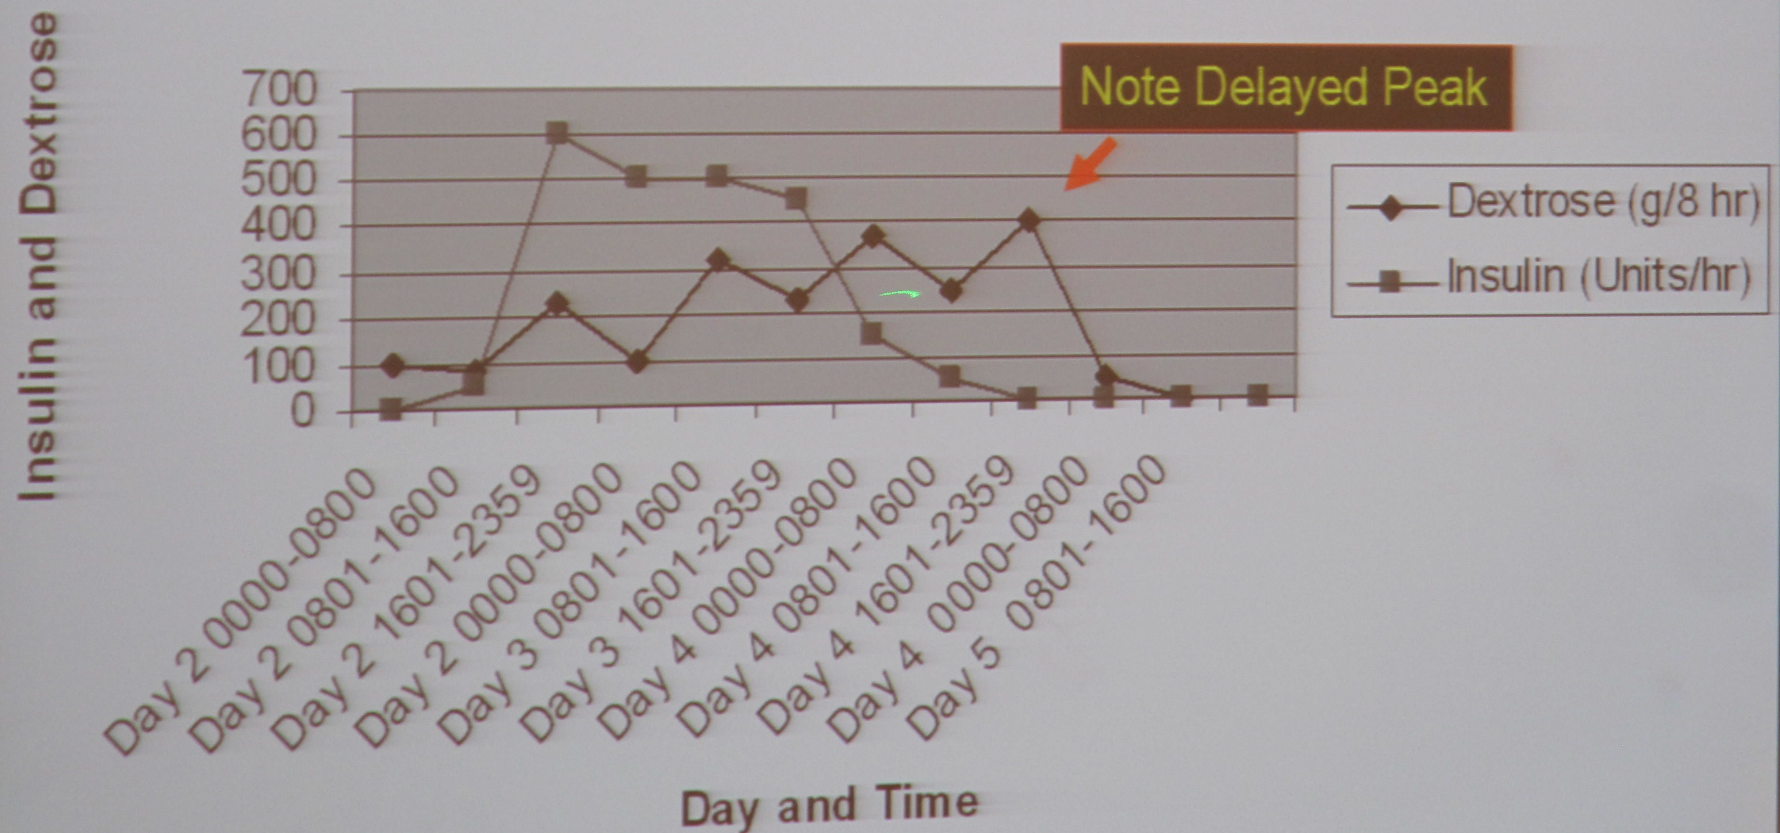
Note Delayed Peak

Insulin and Dextrose

700
600
500
400
300
200
100
0

Dextrose (g/8 hr)
Insulin (Units/hr)

Day 2 0000-0800
Day 2 0801-1600
Day 2 1601-2359
Day 2 0000-0800
Day 3 0801-1600
Day 3 1601-2359
Day 4 0000-0800
Day 4 0801-1600
Day 4 1601-2359
Day 4 0000-0800
Day 5 0801-1600

Day and Time